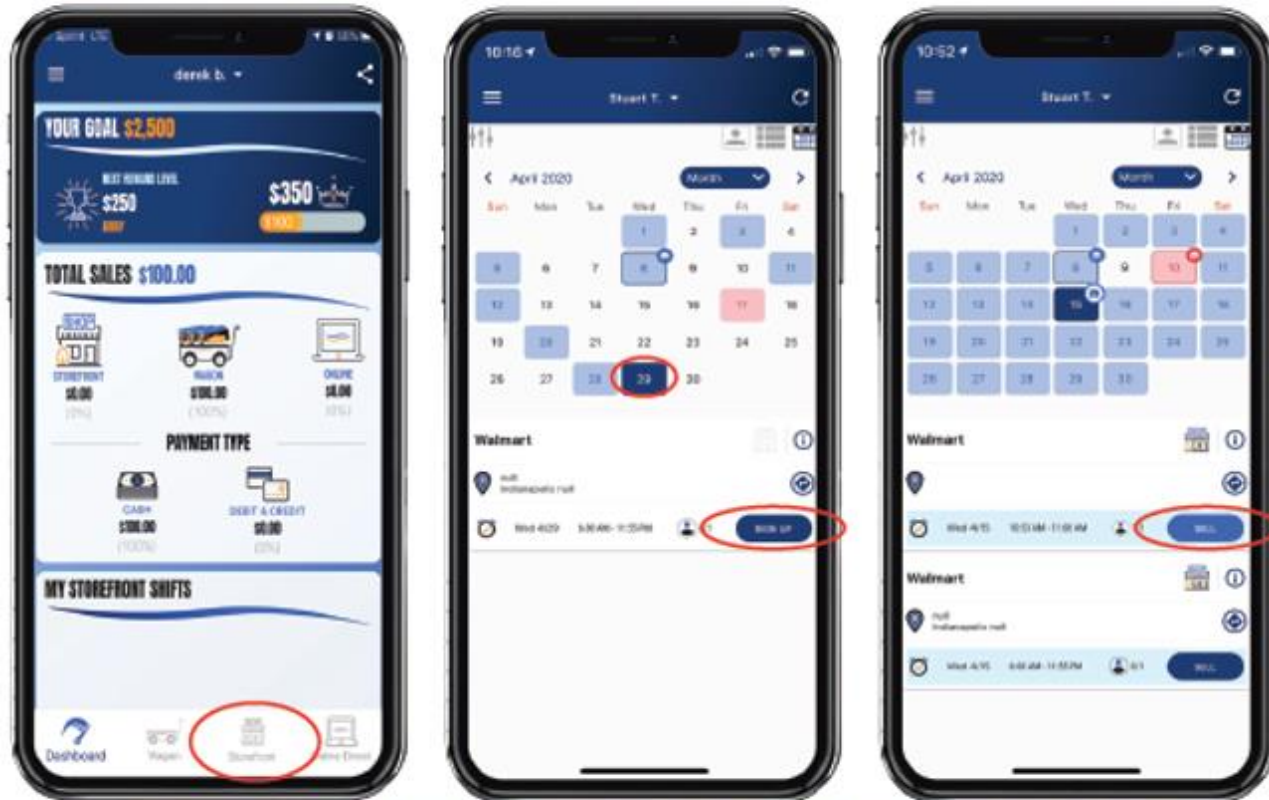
derek b.

YOUR GOAL $2,500

NEXT REWARD LEVEL
$250
$350
$100

TOTAL SALES $100.00

STOREFRONT
$0.00
(0%)

WAGON
$100.00
(100%)

ONLINE
$0.00
(0%)

PAYMENT TYPE

CASH
$100.00
(100%)

DEBIT & CREDIT
$0.00
(0%)

MY STOREFRONT SHIFTS

Dashboard
Wagon
Storefront
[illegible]

10:16

Stuart T.

April 2020
Month

| Sun | Mon | Tue | Wed | Thu | Fri | Sat |
|---|---|---|---|---|---|---|
| | | | 1 | 2 | 3 | 4 |
| 5 | 6 | 7 | 8 | 9 | 10 | 11 |
| 12 | 13 | 14 | 15 | 16 | 17 | 18 |
| 19 | 20 | 21 | 22 | 23 | 24 | 25 |
| 26 | 27 | 28 | 29 | 30 | | |

Walmart

null
Indianapolis null

Wed 4/29 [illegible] 1

SIGN UP

10:52

Stuart T.

April 2020
Month

| Sun | Mon | Tue | Wed | Thu | Fri | Sat |
|---|---|---|---|---|---|---|
| | | | 1 | 2 | 3 | 4 |
| 5 | 6 | 7 | 8 | 9 | 10 | 11 |
| 12 | 13 | 14 | 15 | 16 | 17 | 18 |
| 19 | 20 | 21 | 22 | 23 | 24 | 25 |
| 26 | 27 | 28 | 29 | 30 | | |

Walmart

Wed 4/15 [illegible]

SELL

Walmart

null
Indianapolis null

Wed 4/15 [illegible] 4/1

SELL